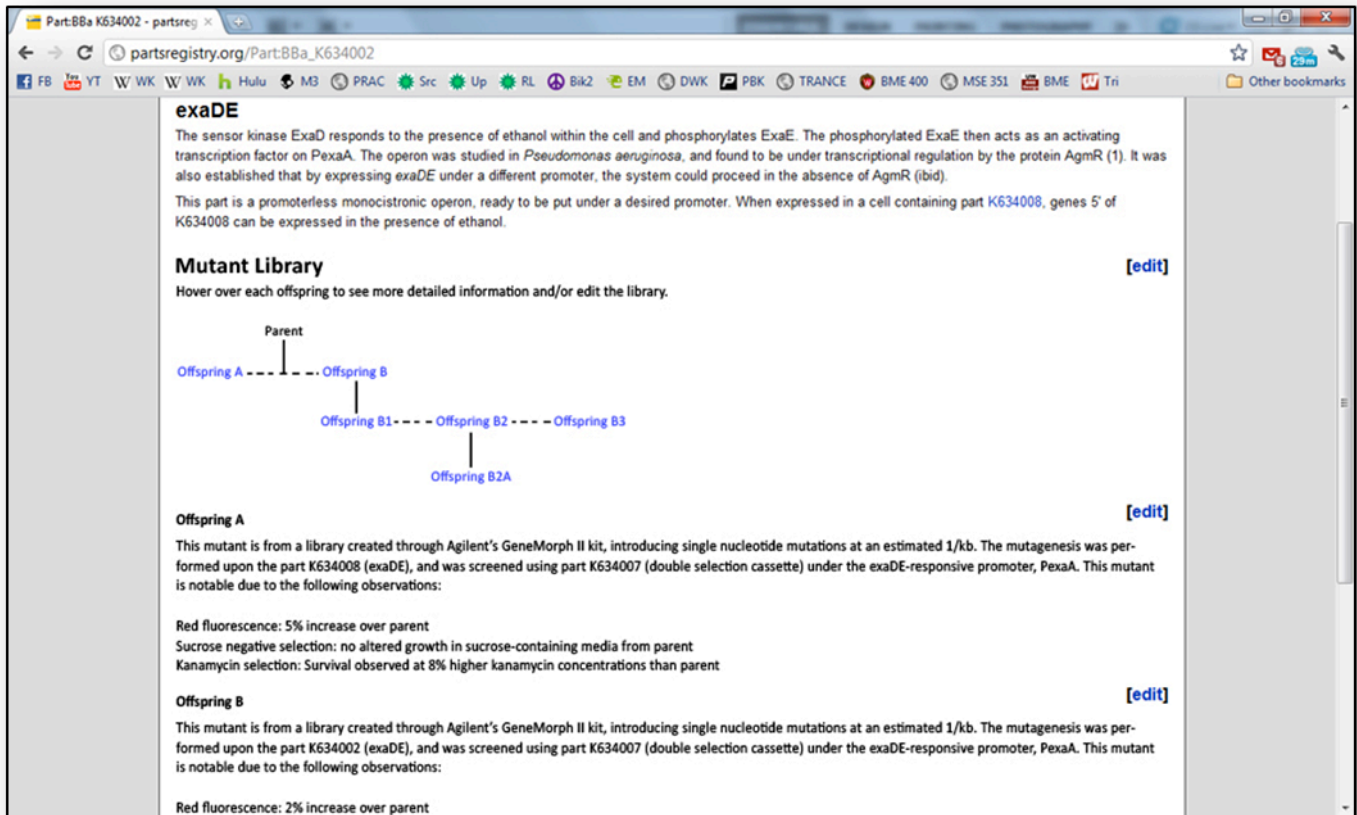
Part:BBa K634002 - partsreg ×

partsregistry.org/Part:BBa_K634002

FB YT WK WK Hulu M3 PRAC Src Up RL Bik2 EM DWK PBK TRANCE BME 400 MSE 351 BME Tri Other bookmarks

exaDE

The sensor kinase ExaD responds to the presence of ethanol within the cell and phosphorylates ExaE. The phosphorylated ExaE then acts as an activating transcription factor on PexaA. The operon was studied in *Pseudomonas aeruginosa*, and found to be under transcriptional regulation by the protein AgmR (1). It was also established that by expressing *exaDE* under a different promoter, the system could proceed in the absence of AgmR (ibid).

This part is a promoterless monocistronic operon, ready to be put under a desired promoter. When expressed in a cell containing part K634008, genes 5' of K634008 can be expressed in the presence of ethanol.

Mutant Library [edit]

Hover over each offspring to see more detailed information and/or edit the library.

Parent

Offspring A Offspring B

Offspring B1 Offspring B2 Offspring B3

Offspring B2A

[edit]

Offspring A

This mutant is from a library created through Agilent's GeneMorph II kit, introducing single nucleotide mutations at an estimated 1/kb. The mutagenesis was performed upon the part K634008 (exaDE), and was screened using part K634007 (double selection cassette) under the exaDE-responsive promoter, PexaA. This mutant is notable due to the following observations:

Red fluorescence: 5% increase over parent
Sucrose negative selection: no altered growth in sucrose-containing media from parent
Kanamycin selection: Survival observed at 8% higher kanamycin concentrations than parent

Offspring B [edit]

This mutant is from a library created through Agilent's GeneMorph II kit, introducing single nucleotide mutations at an estimated 1/kb. The mutagenesis was performed upon the part K634002 (exaDE), and was screened using part K634007 (double selection cassette) under the exaDE-responsive promoter, PexaA. This mutant is notable due to the following observations:

Red fluorescence: 2% increase over parent